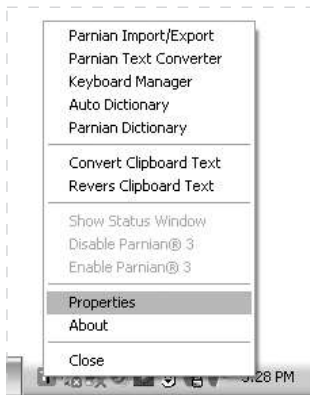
Parnian Import/Export
Parnian Text Converter
Keyboard Manager
Auto Dictionary
Parnian Dictionary

Convert Clipboard Text
Revers Clipboard Text

Show Status Window
Disable Parnian® 3
Enable Parnian® 3

Properties
About

Close

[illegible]:28 PM